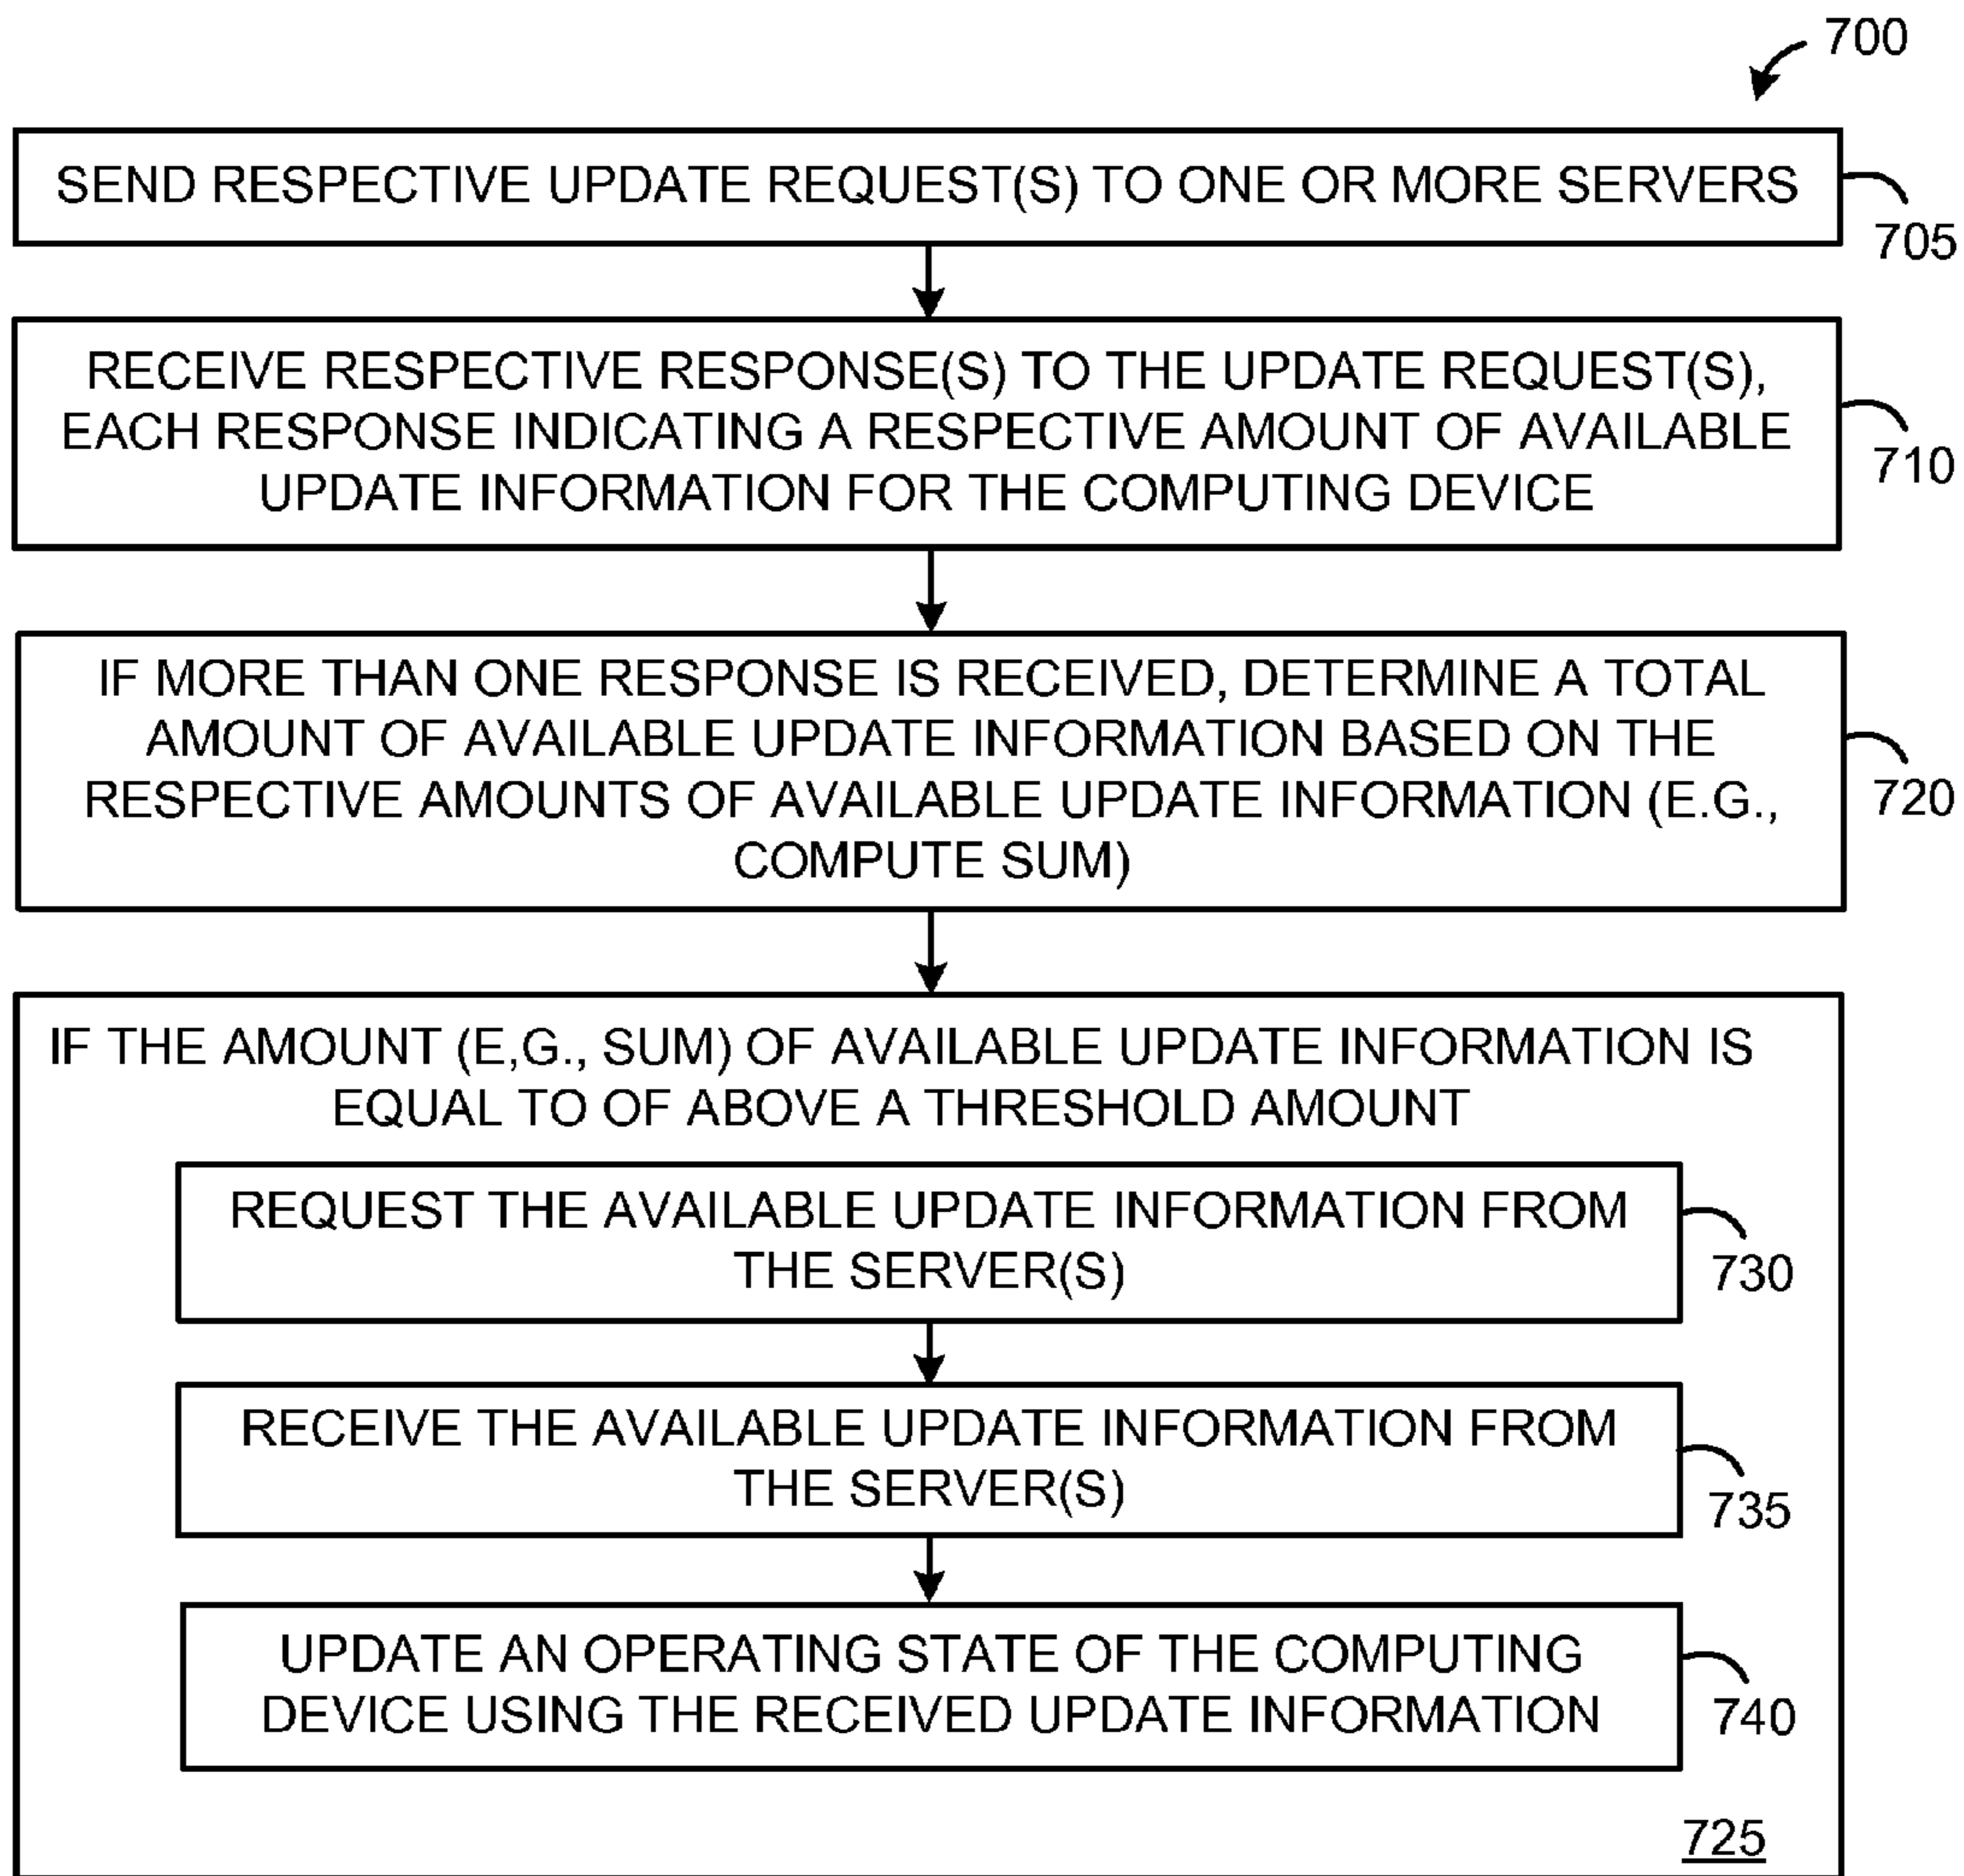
700

SEND RESPECTIVE UPDATE REQUEST(S) TO ONE OR MORE SERVERS

705

RECEIVE RESPECTIVE RESPONSE(S) TO THE UPDATE REQUEST(S), EACH RESPONSE INDICATING A RESPECTIVE AMOUNT OF AVAILABLE UPDATE INFORMATION FOR THE COMPUTING DEVICE

710

IF MORE THAN ONE RESPONSE IS RECEIVED, DETERMINE A TOTAL AMOUNT OF AVAILABLE UPDATE INFORMATION BASED ON THE RESPECTIVE AMOUNTS OF AVAILABLE UPDATE INFORMATION (E.G., COMPUTE SUM)

720

IF THE AMOUNT (E,G., SUM) OF AVAILABLE UPDATE INFORMATION IS EQUAL TO OF ABOVE A THRESHOLD AMOUNT

REQUEST THE AVAILABLE UPDATE INFORMATION FROM THE SERVER(S)

730

RECEIVE THE AVAILABLE UPDATE INFORMATION FROM THE SERVER(S)

735

UPDATE AN OPERATING STATE OF THE COMPUTING DEVICE USING THE RECEIVED UPDATE INFORMATION

740

725